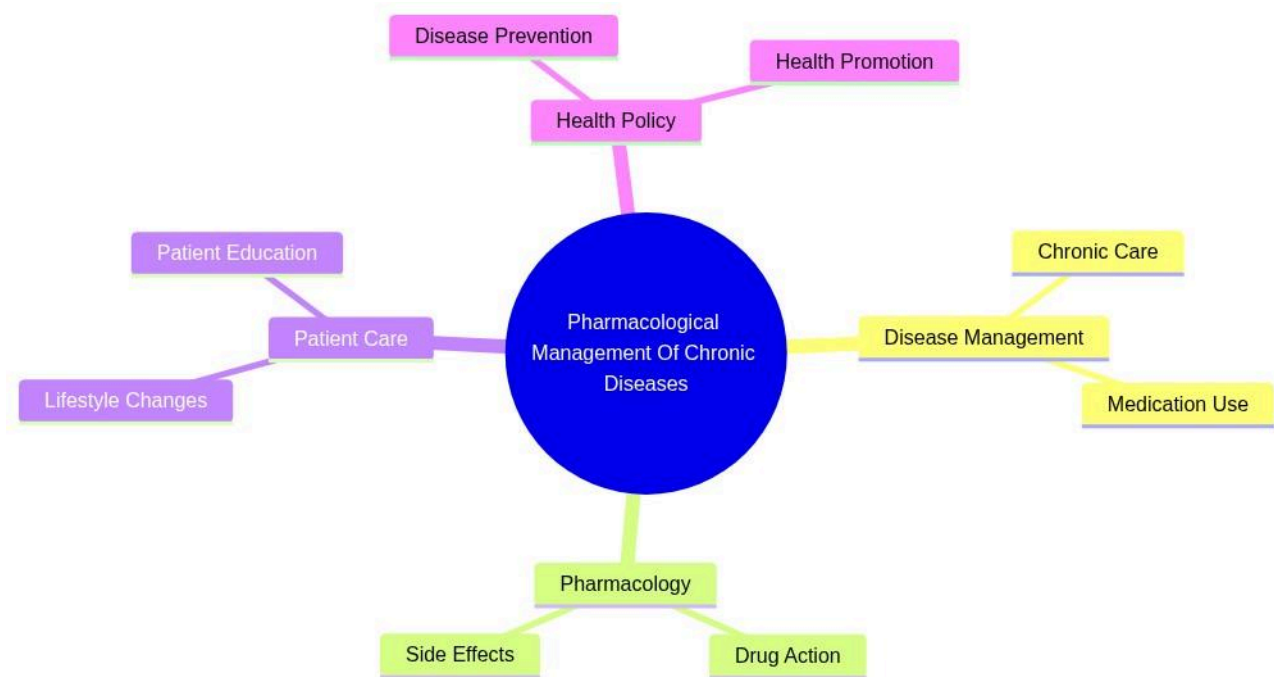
Pharmacological Management Of Chronic Diseases

Health Policy

Disease Prevention

Health Promotion

Disease Management

Chronic Care

Medication Use

Pharmacology

Side Effects

Drug Action

Patient Care

Patient Education

Lifestyle Changes